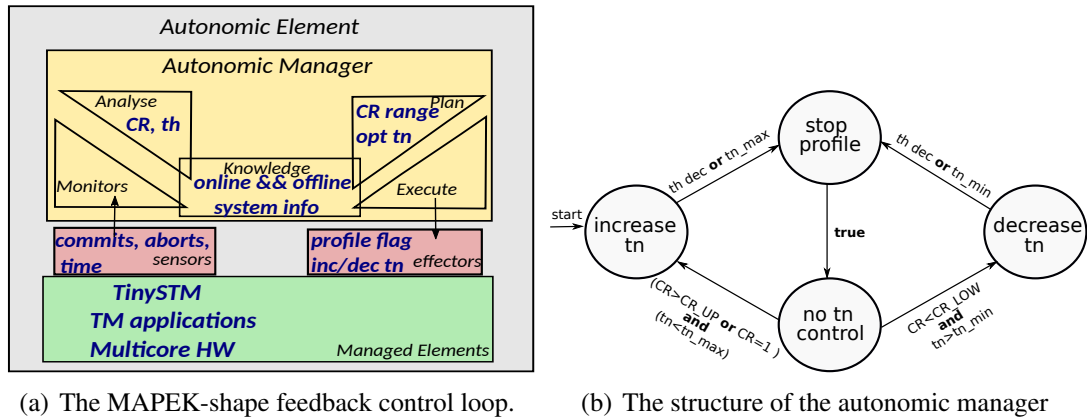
Autonomic Element

Autonomic Manager

Analyse

CR, th

Plan

CR range

opt tn

Knowledge

online && offline

system info

Monitors

Execute

commits, aborts,

time

sensors

profile flag

inc/dec tn

effectors

TinySTM

TM applications

Multicore HW

Managed Elements

start

increase tn

th dec **or** tn_max

stop profile

th dec **or** tn_min

true

decrease tn

(CR>CR_UP **or** CR=1 ) **and** (tn<tn_max)

no tn control

CR<CR_LOW **and** tn>tn_min

(a) The MAPEK-shape feedback control loop.

(b) The structure of the autonomic manager